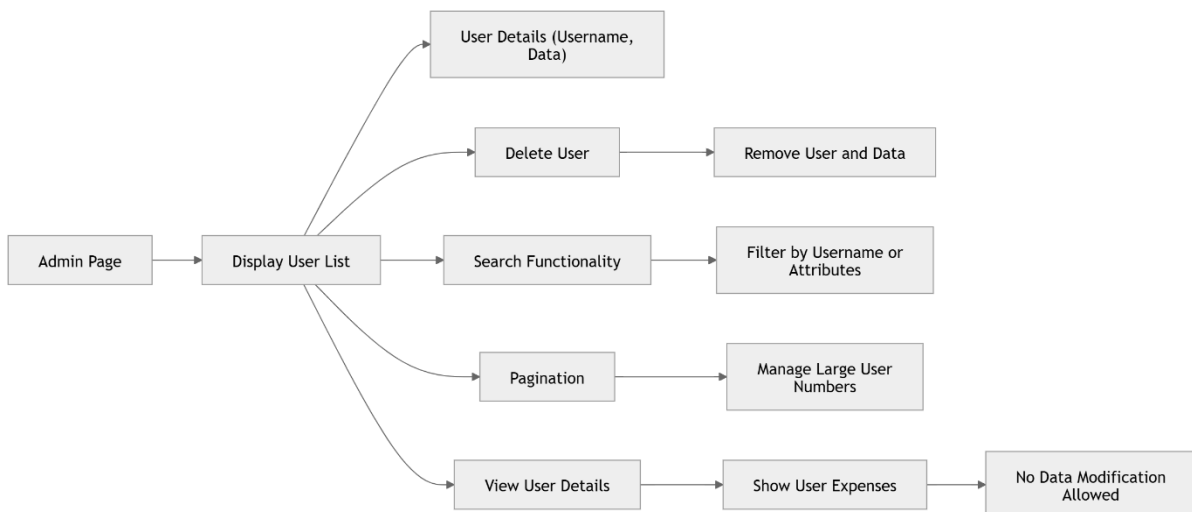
User Details (Username, Data)

Delete User

Remove User and Data

Admin Page

Display User List

Search Functionality

Filter by Username or Attributes

Pagination

Manage Large User Numbers

View User Details

Show User Expenses

No Data Modification Allowed